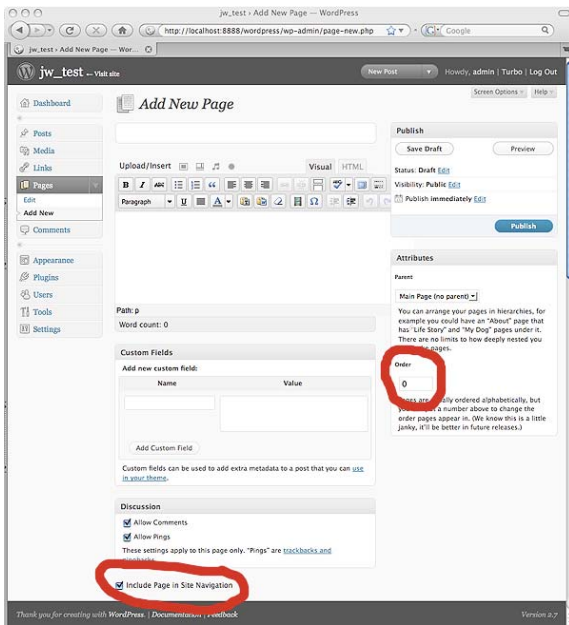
jw_test › Add New Page — WordPress

http://localhost:8888/wordpress/wp-admin/page-new.php

Google

jw_test › Add New Page — Wor...

jw_test ← Visit site

New Post

Howdy, admin | Turbo | Log Out

Screen Options

Help

Dashboard

Posts

Media

Links

Pages

Edit

Add New

Comments

Appearance

Plugins

Users

Tools

Settings

Add New Page

Upload/Insert

Visual

HTML

Paragraph

Path: p

Word count: 0

Custom Fields

Add new custom field:

| Name | Value |
|---|---|
| | |

Add Custom Field

Custom fields can be used to add extra metadata to a post that you can use in your theme.

Discussion

Allow Comments

Allow Pings

These settings apply to this page only. "Pings" are trackbacks and pingbacks.

Include Page in Site Navigation

Publish

Save Draft

Preview

Status: Draft Edit

Visibility: Public Edit

Publish immediately Edit

Publish

Attributes

Parent

Main Page (no parent)

You can arrange your pages in hierarchies, for example you could have an "About" page that has "Life Story" and "My Dog" pages under it. There are no limits to how deeply nested you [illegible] pages.

Order

0

Pages are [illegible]lly ordered alphabetically, but yo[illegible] a number above to change the order pages appear in. (We know this is a little janky, it'll be better in future releases.)

Thank you for creating with WordPress. | Documentation | Feedback

Version 2.7